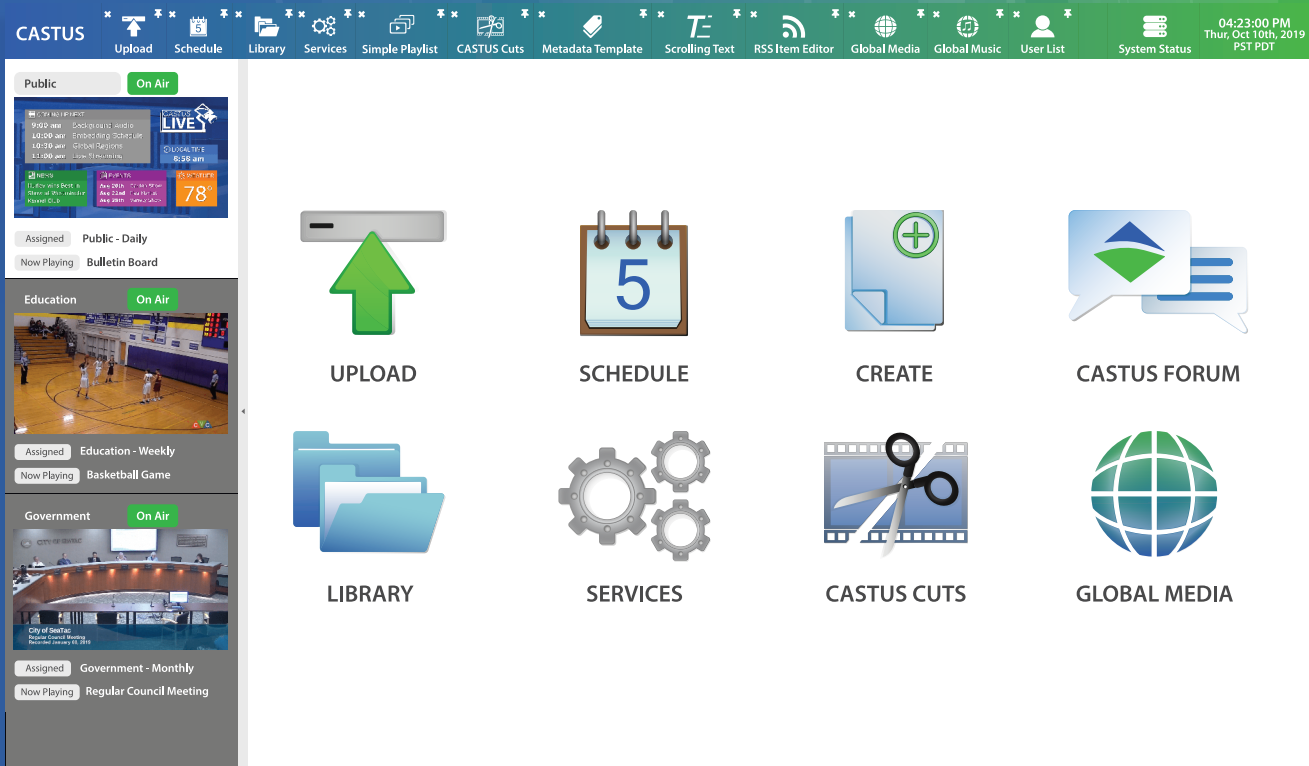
CASTUS Upload Schedule Library Services Simple Playlist CASTUS Cuts Metadata Template Scrolling Text RSS Item Editor Global Media Global Music User List System Status 04:23:00 PM Thur, Oct 10th, 2019 PST PDT

Public On Air
LIVE
6:56 am
78°
Assigned Public - Daily
Now Playing Bulletin Board

Education On Air
Assigned Education - Weekly
Now Playing Basketball Game

Government On Air
City of SeaTac
Regular Council Meeting
Assigned Government - Monthly
Now Playing Regular Council Meeting

5

UPLOAD SCHEDULE CREATE CASTUS FORUM

LIBRARY SERVICES CASTUS CUTS GLOBAL MEDIA